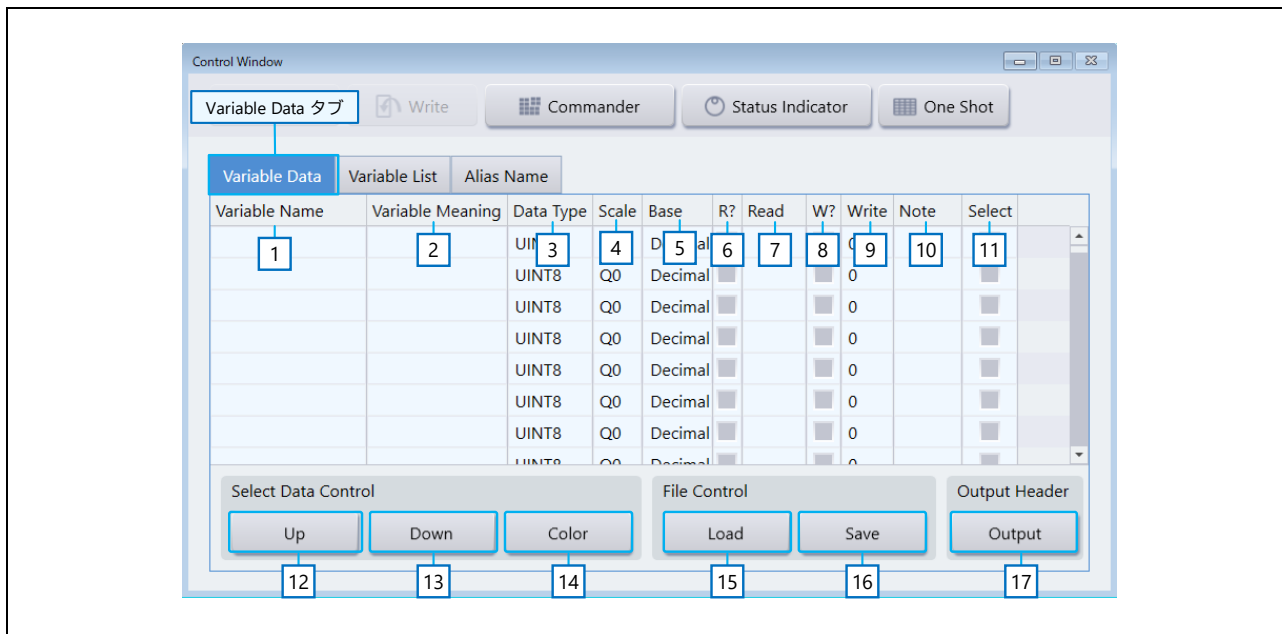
Control Window

Variable Data タブ

Write

Commander

Status Indicator

One Shot

Variable Data | Variable List | Alias Name

| Variable Name | Variable Meaning | Data Type | Scale | Base | R? | Read | W? | Write | Note | Select |
|---|---|---|---|---|---|---|---|---|---|---|
| 1 | 2 | UIN 3 | 4 | De 5 al | 6 | 7 | 8 | 0 9 | 10 | 11 |
| | | UINT8 | Q0 | Decimal | | | | 0 | | |
| | | UINT8 | Q0 | Decimal | | | | 0 | | |
| | | UINT8 | Q0 | Decimal | | | | 0 | | |
| | | UINT8 | Q0 | Decimal | | | | 0 | | |
| | | UINT8 | Q0 | Decimal | | | | 0 | | |
| | | UINT8 | Q0 | Decimal | | | | 0 | | |
| | | UINT8 | Q0 | Decimal | | | | 0 | | |

Select Data Control

Up 12

Down 13

Color 14

File Control

Load 15

Save 16

Output Header

Output 17